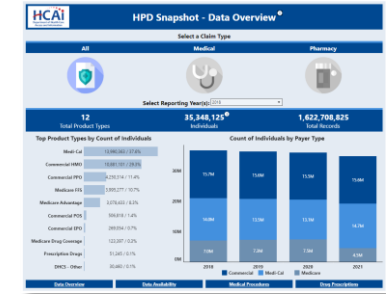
HCAI

HPD Snapshot - Data Overview

Select a Claim Type

All

Medical

Pharmacy

Select Reporting Year(s) 2018

12
Total Product Types

35,348,125
Individuals

1,622,708,825
Total Records

Top Product Types by Count of Individuals

Medi-Cal 13,990,263 / 37.4%

Commercial HMO 10,881,151 / 29.1%

Commercial PPO 4,239,514 / 11.4%

Medicare FFS 3,995,277 / 10.7%

Medicare Advantage 3,079,655 / 8.3%

Commercial POS 509,818 / 1.4%

Commercial EPO 289,554 / 0.7%

Medicare Drug Coverage 122,897 / 0.3%

Prescription Drugs 51,265 / 0.1%

DHCS - Other 30,680 / 0.1%

Count of Individuals by Payer Type

30M

20M

10M

0M

15.7M

15.0M

15.5M

15.5M

16.0M

13.5M

13.5M

14.7M

7.0M

7.5M

7.5M

4.7M

2018

2019

2020

2021

Commercial Medi-Cal Medicare

Data Overview

Data Availability

Medical Procedures

Drug Prescription